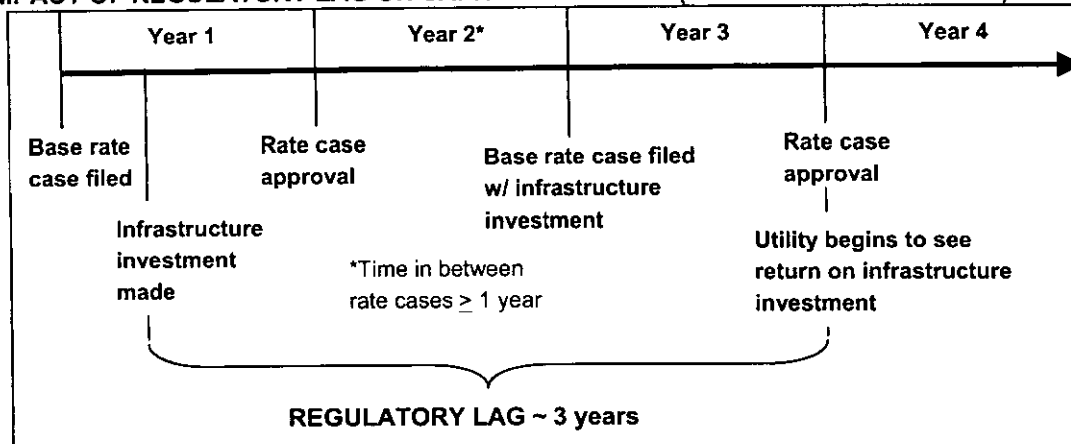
Year 1
Year 2*
Year 3
Year 4

Base rate case filed

Rate case approval

Base rate case filed w/ infrastructure investment

Rate case approval

Infrastructure investment made

*Time in between rate cases $\geq$ 1 year

Utility begins to see return on infrastructure investment

REGULATORY LAG ~ 3 years